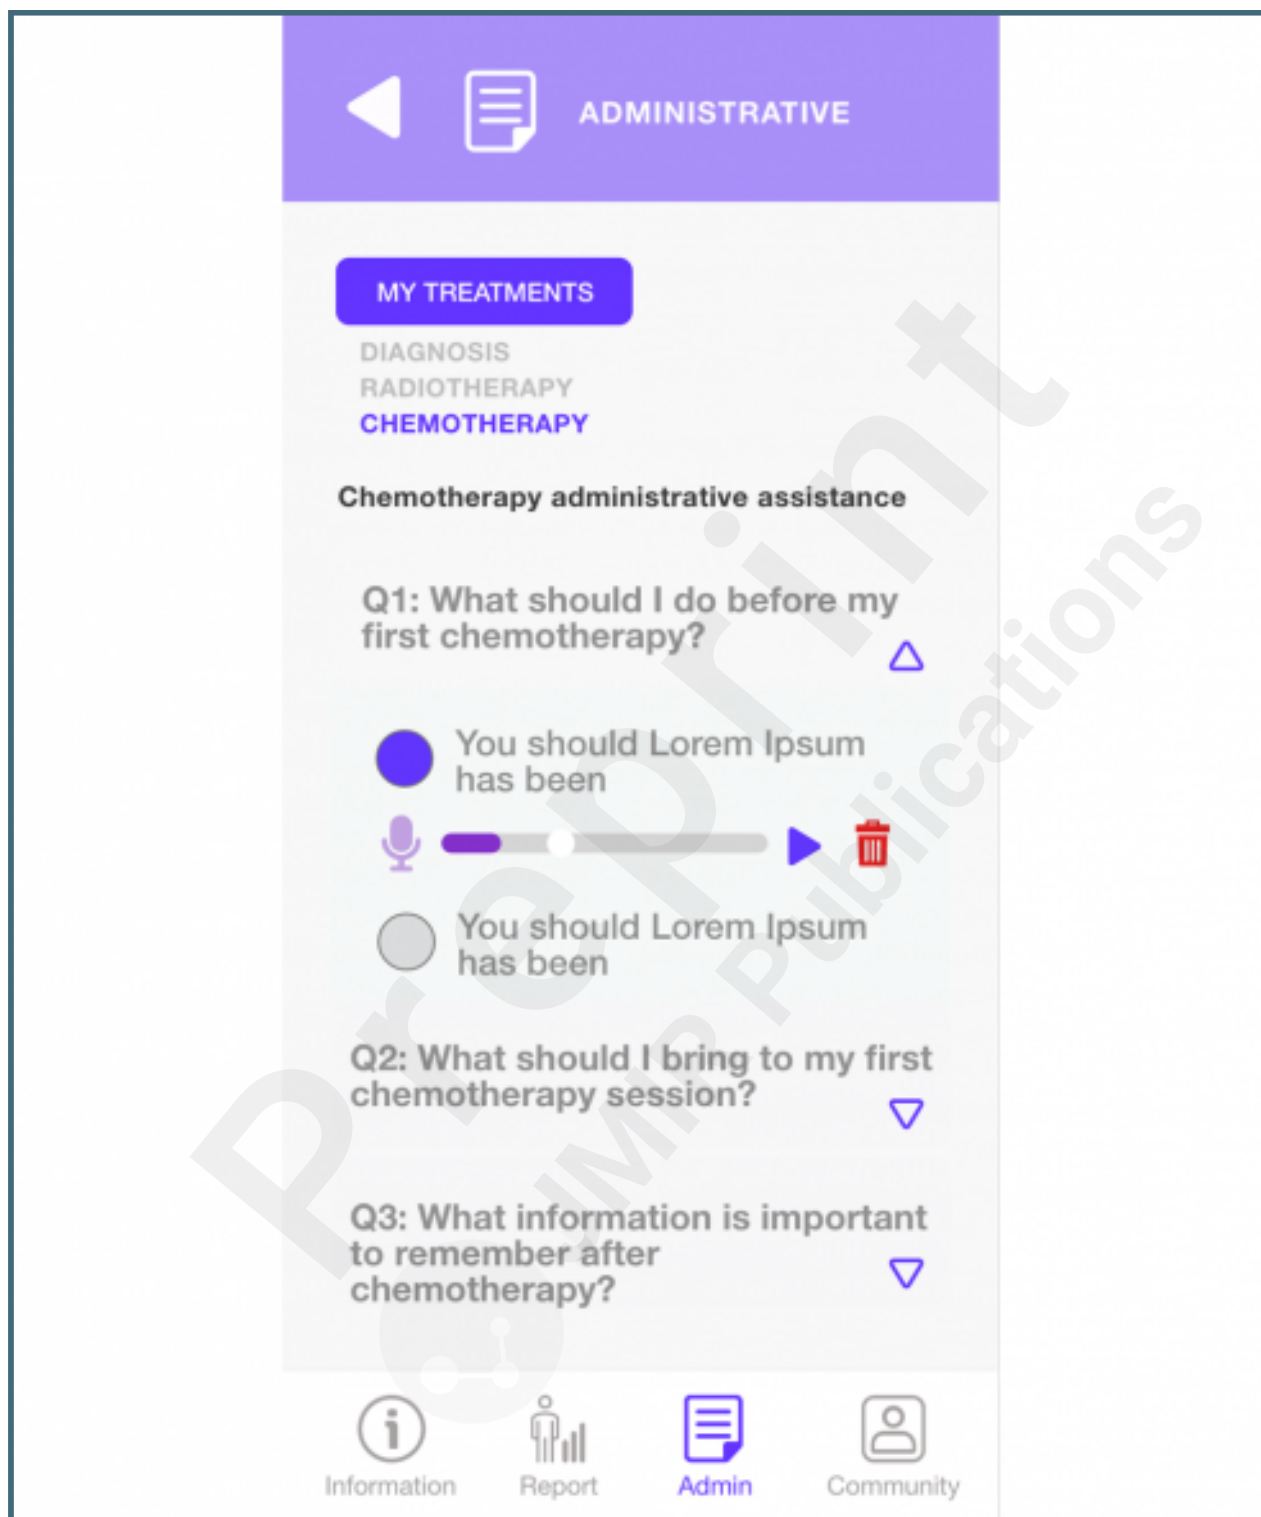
ADMINISTRATIVE

MY TREATMENTS

DIAGNOSIS
RADIOTHERAPY
CHEMOTHERAPY

Chemotherapy administrative assistance

Q1: What should I do before my first chemotherapy?

You should Lorem Ipsum has been

You should Lorem Ipsum has been

Q2: What should I bring to my first chemotherapy session?

Q3: What information is important to remember after chemotherapy?

Information Report Admin Community

Preprint
JMIR Publications